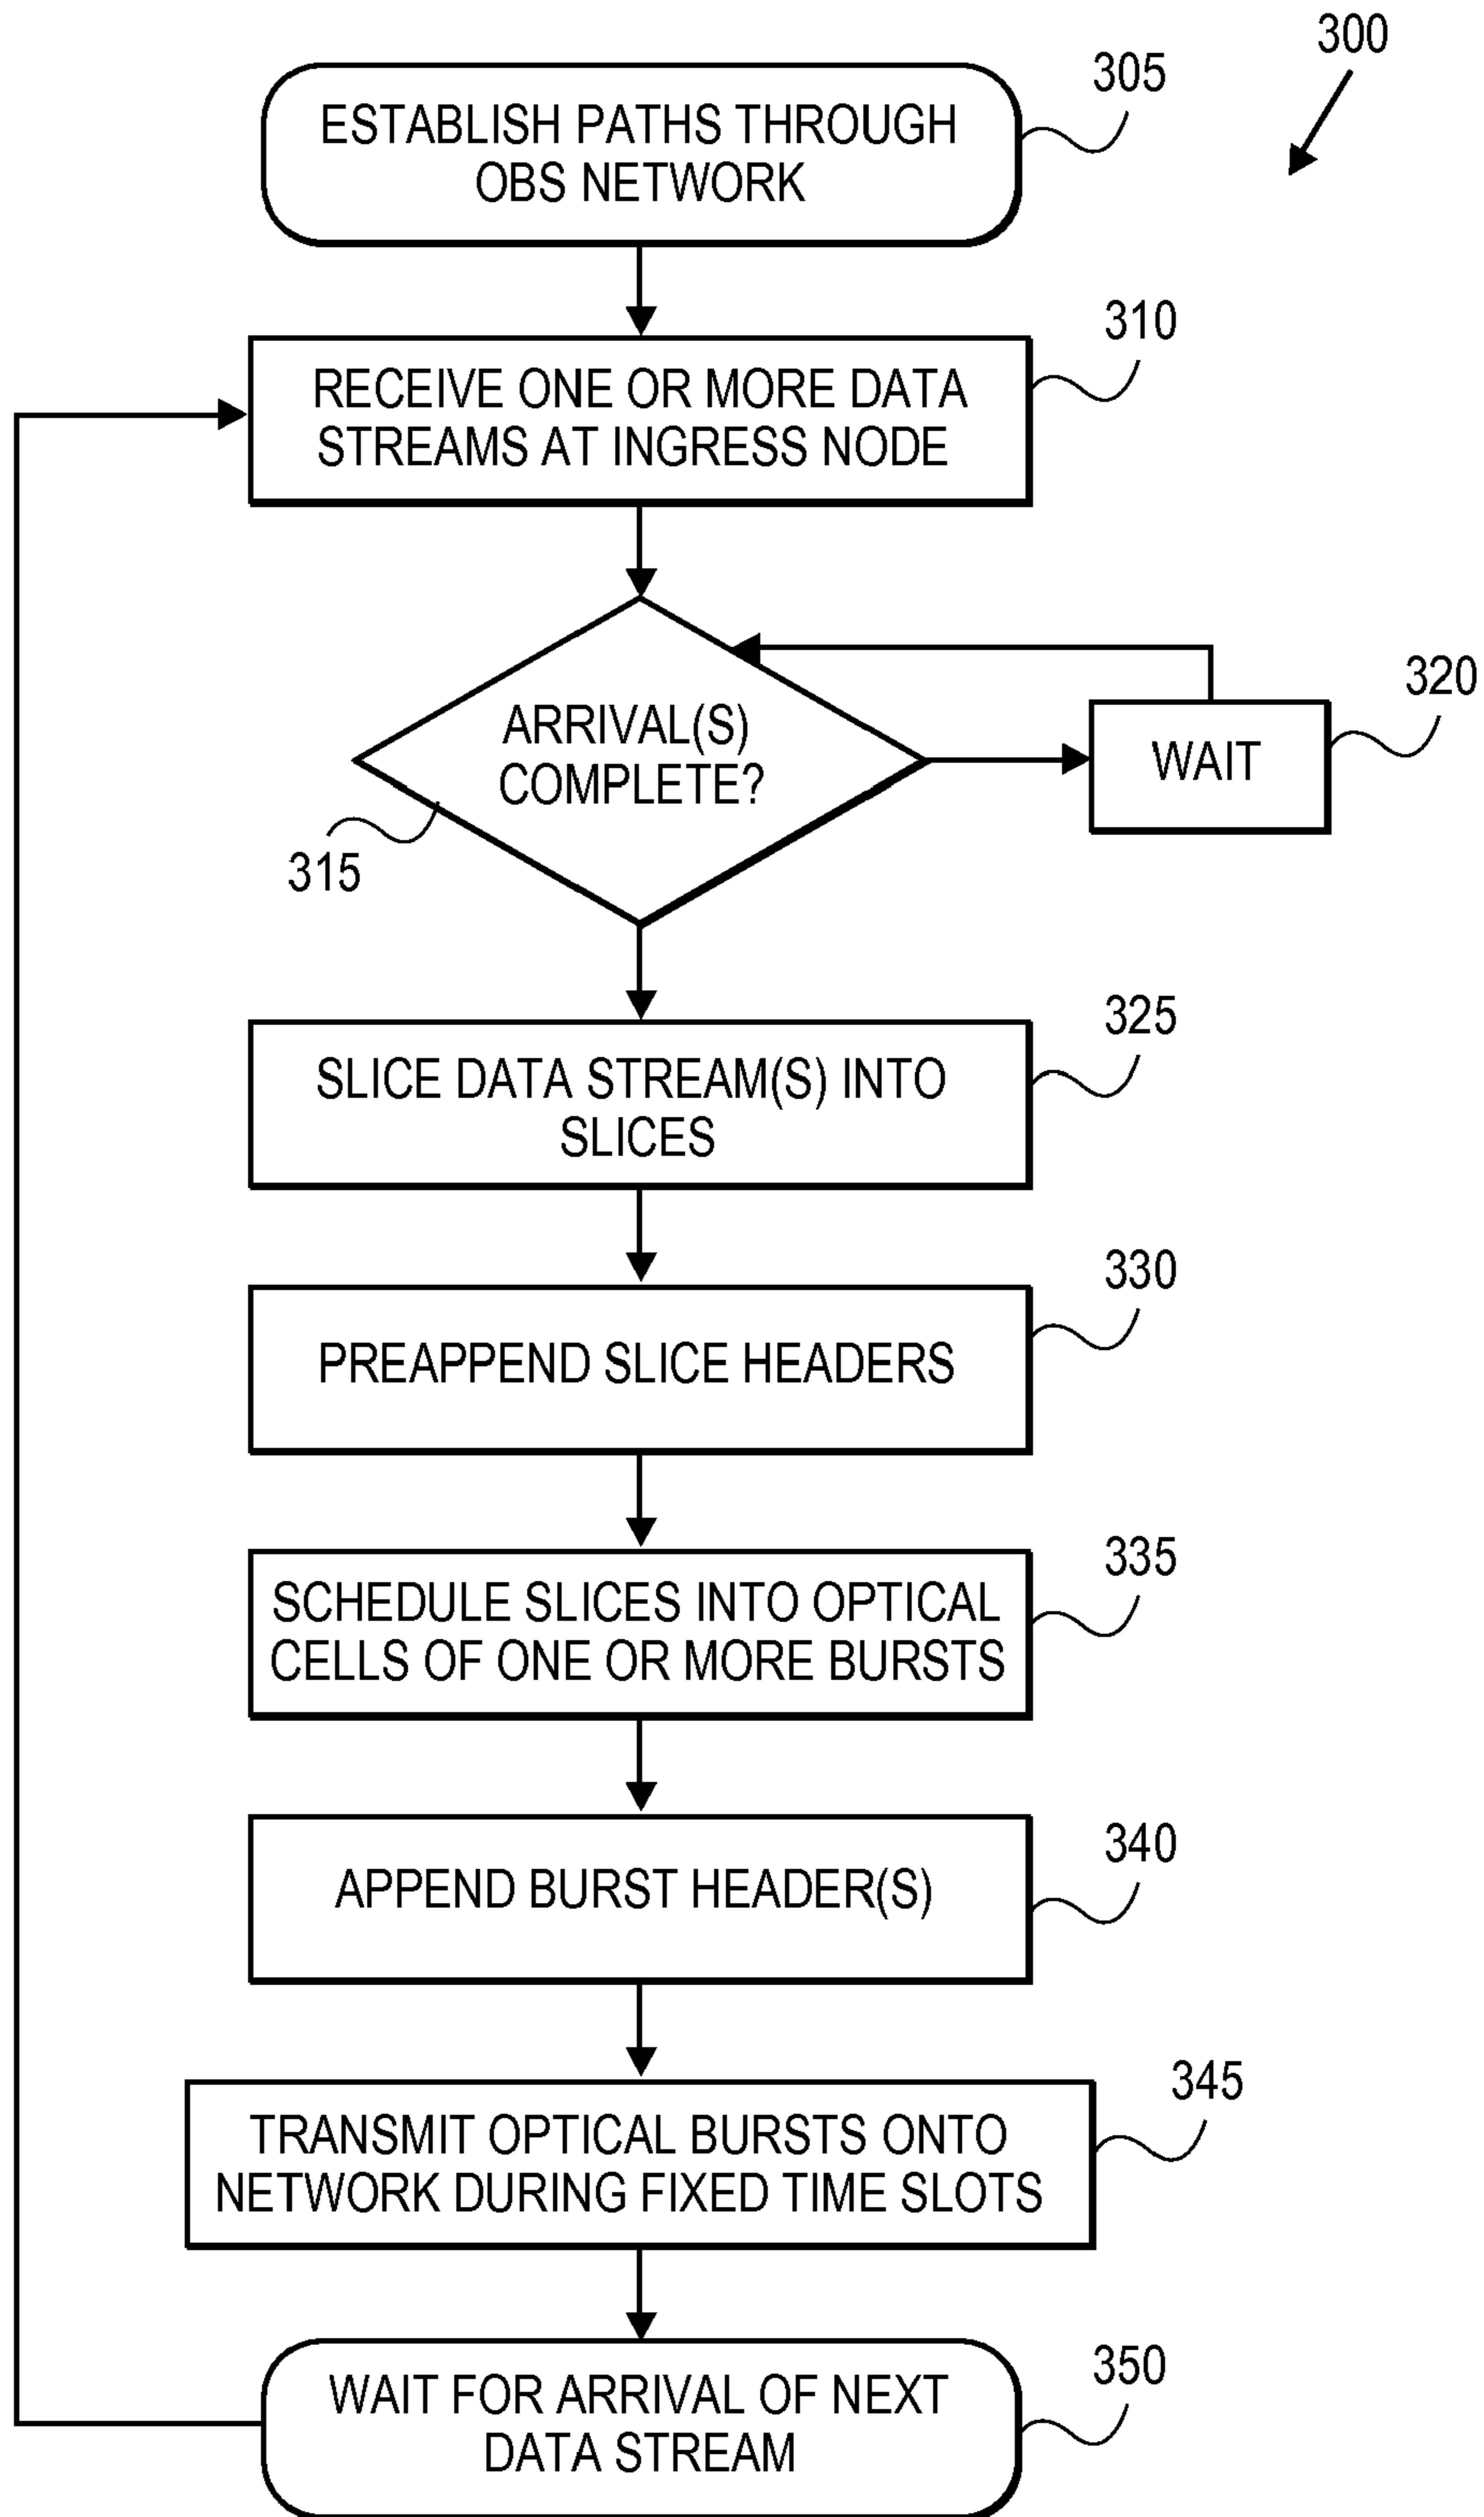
300

305
ESTABLISH PATHS THROUGH OBS NETWORK

310
RECEIVE ONE OR MORE DATA STREAMS AT INGRESS NODE

ARRIVAL(S) COMPLETE?
315

WAIT
320

325
SLICE DATA STREAM(S) INTO SLICES

330
PREAPPEND SLICE HEADERS

335
SCHEDULE SLICES INTO OPTICAL CELLS OF ONE OR MORE BURSTS

340
APPEND BURST HEADER(S)

345
TRANSMIT OPTICAL BURSTS ONTO NETWORK DURING FIXED TIME SLOTS

350
WAIT FOR ARRIVAL OF NEXT DATA STREAM